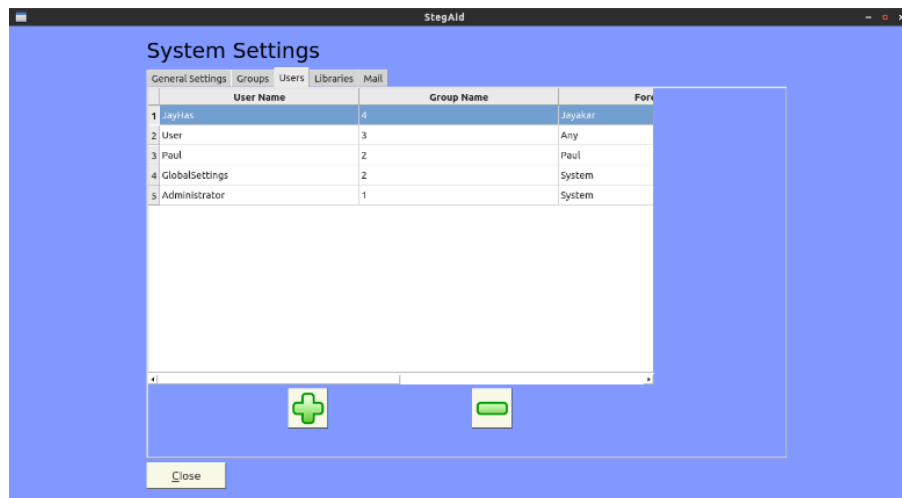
StegAid

System Settings

General Settings | Groups | Users | Libraries | Mail

| | User Name | Group Name | Fore |
|---|---|---|---|
| 1 | JayHas | 4 | Jayakar |
| 2 | User | 3 | Any |
| 3 | Paul | 2 | Paul |
| 4 | GlobalSettings | 2 | System |
| 5 | Administrator | 1 | System |

Close